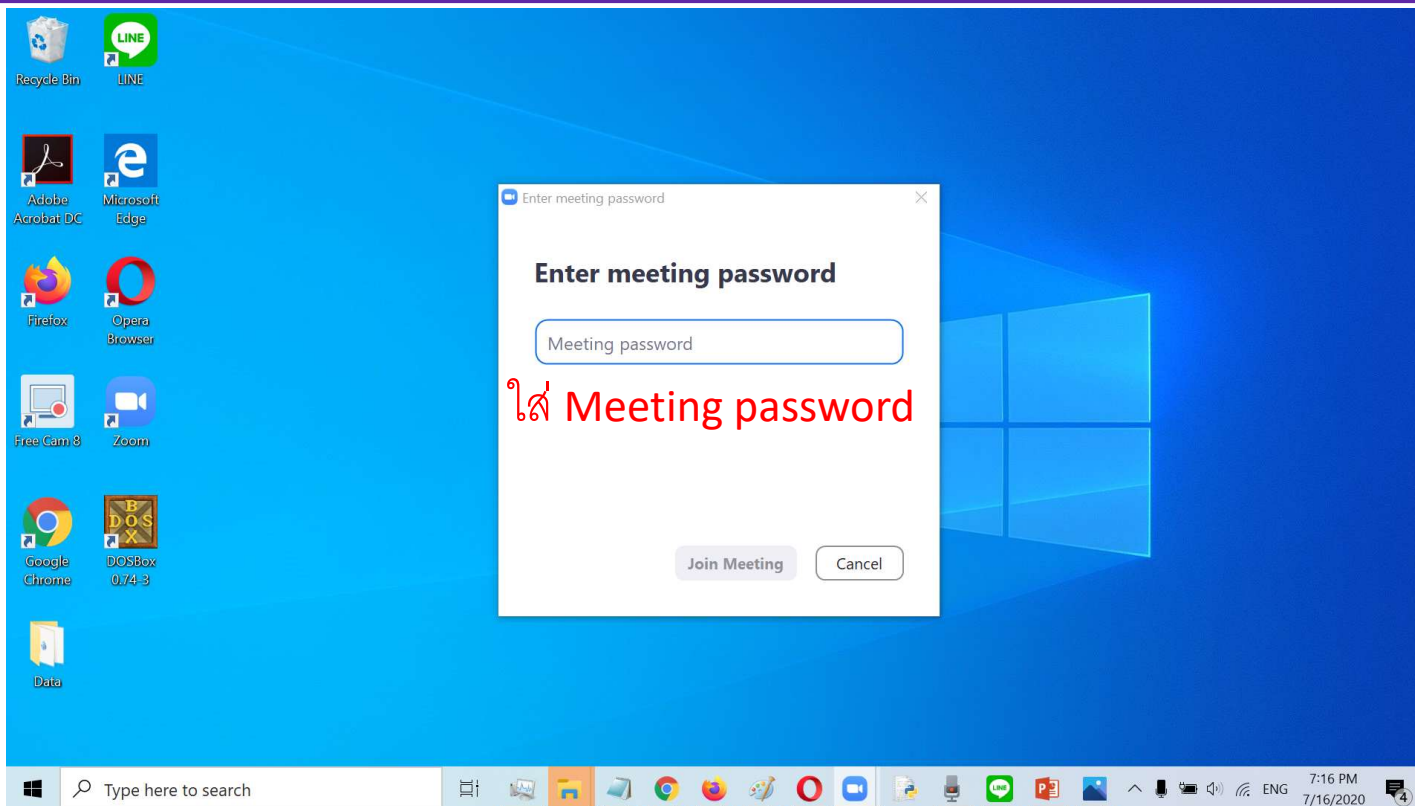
Recycle Bin
LINE
Adobe Acrobat DC
Microsoft Edge
Firefox
Opera Browser
Free Cam 8
Zoom
Google Chrome
DOSBox 0.74-3
Data

Enter meeting password

Enter meeting password

Meeting password

ใส่ Meeting password

Join Meeting
Cancel

Type here to search
ENG
7:16 PM
7/16/2020
4